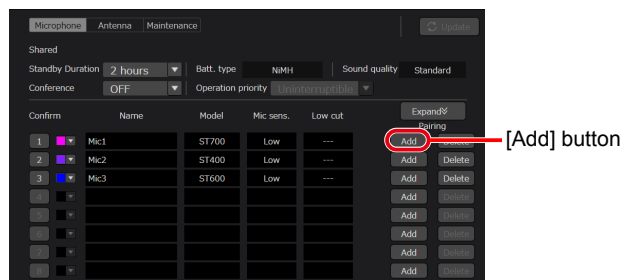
Microphone Antenna Maintenance

Update

Shared

Standby Duration 2 hours

Batt. type NiMH

Sound quality Standard

Conference OFF

Operation priority Uninterruptible

Expand

Pairing

| Confirm | Name | Model | Mic sens. | Low cut | | |
|---|---|---|---|---|---|---|
| 1 | Mic1 | ST700 | Low | --- | Add | Delete |
| 2 | Mic2 | ST400 | Low | --- | Add | Delete |
| 3 | Mic3 | ST600 | Low | --- | Add | Delete |
| 4 | | | | | Add | Delete |
| 5 | | | | | Add | Delete |
| 6 | | | | | Add | Delete |
| 7 | | | | | Add | Delete |
| 8 | | | | | Add | Delete |

[Add] button